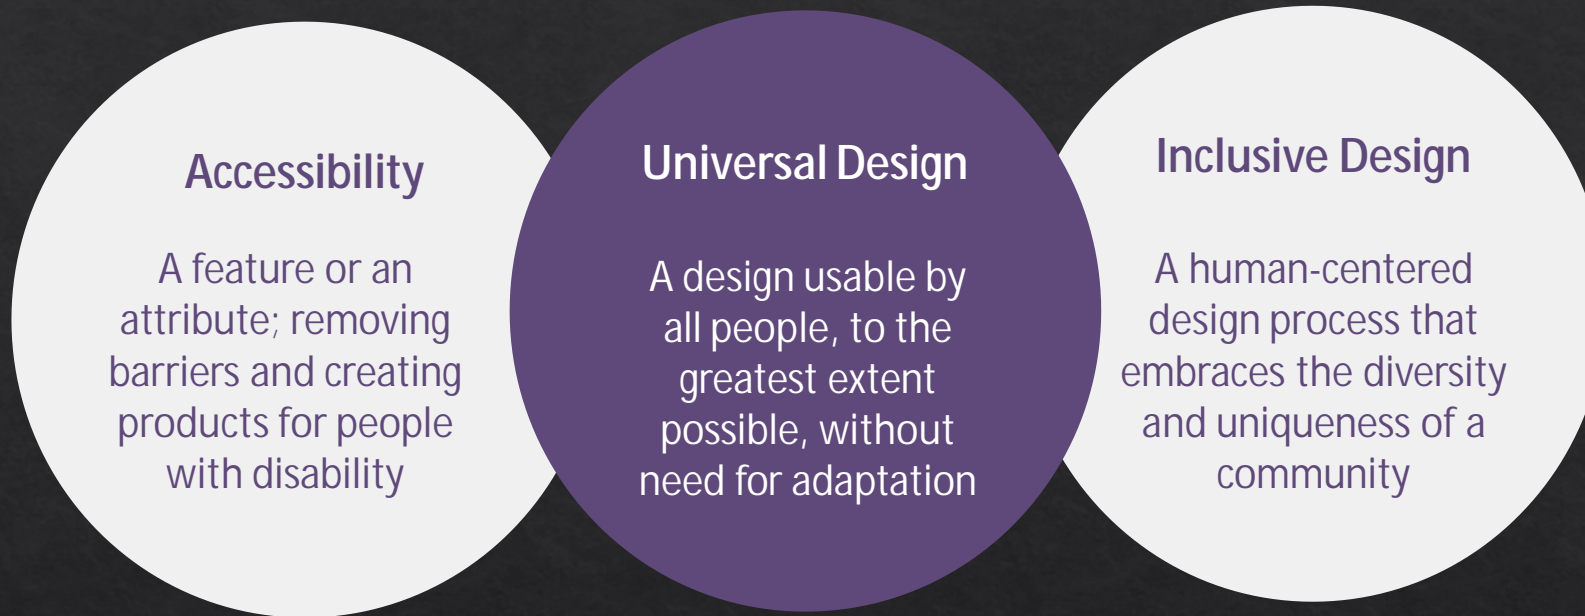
Accessibility

A feature or an attribute; removing barriers and creating products for people with disability

Universal Design

A design usable by all people, to the greatest extent possible, without need for adaptation

Inclusive Design

A human-centered design process that embraces the diversity and uniqueness of a community